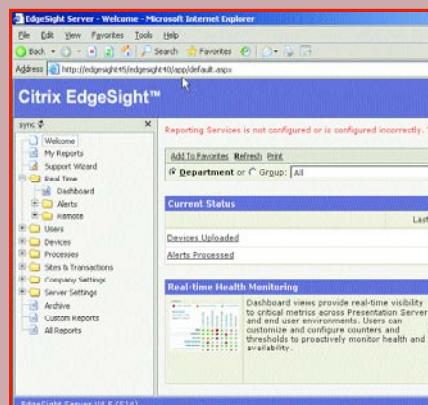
EdgeSight Server - Welcome - Microsoft Internet Explorer

File Edit View Favorites Tools Help

Back Search Favorites

Address http://edgesight45/edgesight45/app/default.aspx

Citrix EdgeSight™

sync

Welcome
My Reports
Support Wizard
Real Time
Dashboard
Alerts
Remote
Users
Devices
Processes
Sites & Transactions
Company Settings
Server Settings
Archive
Custom Reports
All Reports

Reporting Services is not configured or is configured incorrectly. T

Add To Favorites Refresh Print

Department or Group: All

Current Status

Last

Devices Uploaded

Alerts Processed

Real-time Health Monitoring

Dashboard views provide real-time visibility to critical metrics across Presentation Server and end user environments. Users can customize and configure counters and thresholds to proactively monitor health and availability.

EdgeSight Server V4.5 (514)